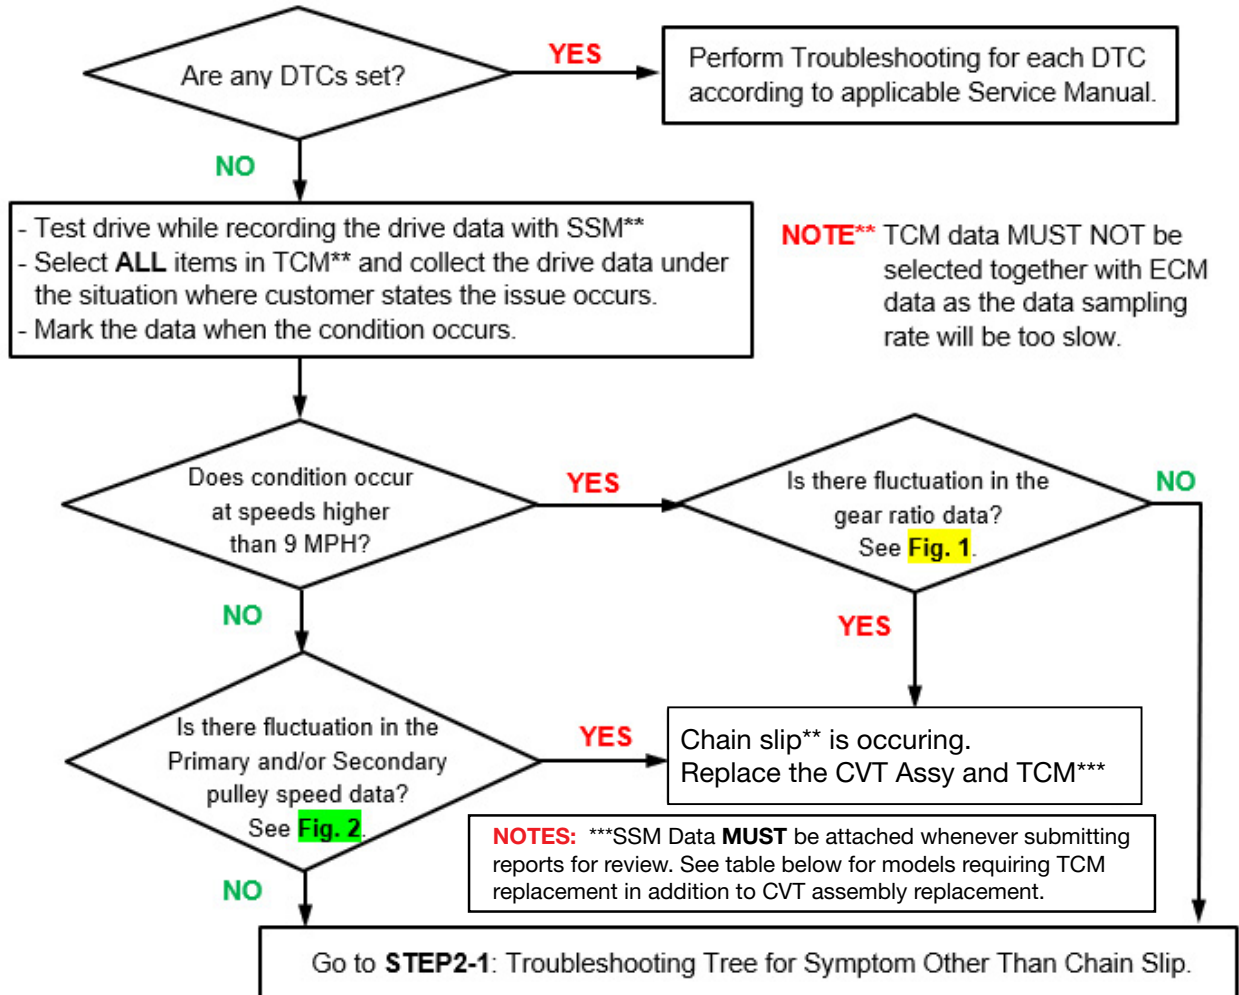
Are any DTCs set?

YES

Perform Troubleshooting for each DTC according to applicable Service Manual.

NO

- Test drive while recording the drive data with SSM**
- Select **ALL** items in TCM** and collect the drive data under the situation where customer states the issue occurs.
- Mark the data when the condition occurs.

NOTE** TCM data MUST NOT be selected together with ECM data as the data sampling rate will be too slow.

Does condition occur at speeds higher than 9 MPH?

YES

Is there fluctuation in the gear ratio data? See Fig. 1.

NO

NO

YES

Is there fluctuation in the Primary and/or Secondary pulley speed data? See Fig. 2.

YES

Chain slip** is occuring.
Replace the CVT Assy and TCM***

NOTES: ***SSM Data **MUST** be attached whenever submitting reports for review. See table below for models requiring TCM replacement in addition to CVT assembly replacement.

NO

Go to **STEP2-1**: Troubleshooting Tree for Symptom Other Than Chain Slip.